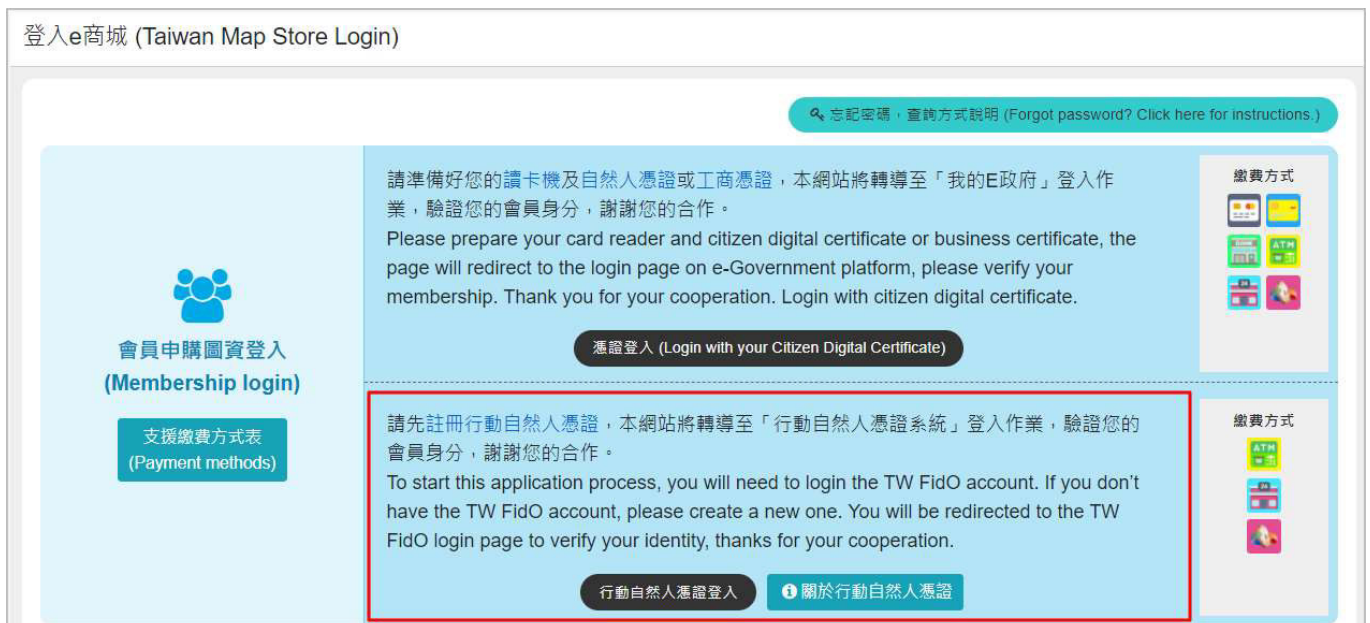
登入e商城 (Taiwan Map Store Login)

忘記密碼，查詢方式說明 (Forgot password? Click here for instructions.)

會員申購圖資登入
(Membership login)

支援繳費方式表
(Payment methods)

請準備好您的讀卡機及自然人憑證或工商憑證，本網站將轉導至「我的E政府」登入作業，驗證您的會員身分，謝謝您的合作。
Please prepare your card reader and citizen digital certificate or business certificate, the page will redirect to the login page on e-Government platform, please verify your membership. Thank you for your cooperation. Login with citizen digital certificate.

憑證登入 (Login with your Citizen Digital Certificate)

繳費方式

ATM

請先註冊行動自然人憑證，本網站將轉導至「行動自然人憑證系統」登入作業，驗證您的會員身分，謝謝您的合作。
To start this application process, you will need to login the TW FidO account. If you don't have the TW FidO account, please create a new one. You will be redirected to the TW FidO login page to verify your identity, thanks for your cooperation.

行動自然人憑證登入

關於行動自然人憑證

繳費方式

ATM